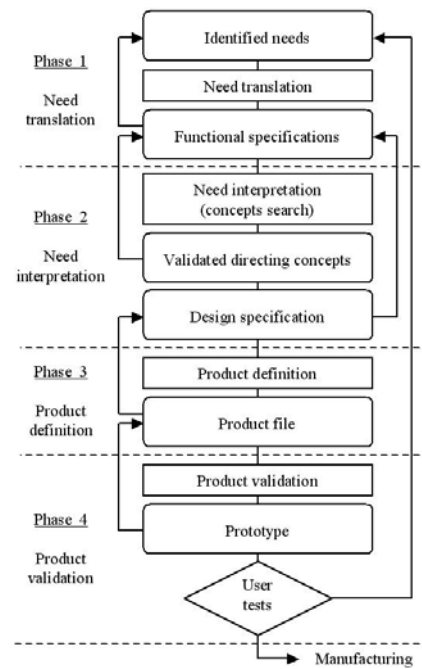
Phase 1

Need translation

Identified needs

Need translation

Functional specifications

Phase 2

Need interpretation

Need interpretation (concepts search)

Validated directing concepts

Design specification

Phase 3

Product definition

Product definition

Product file

Phase 4

Product validation

Product validation

Prototype

User tests

Manufacturing